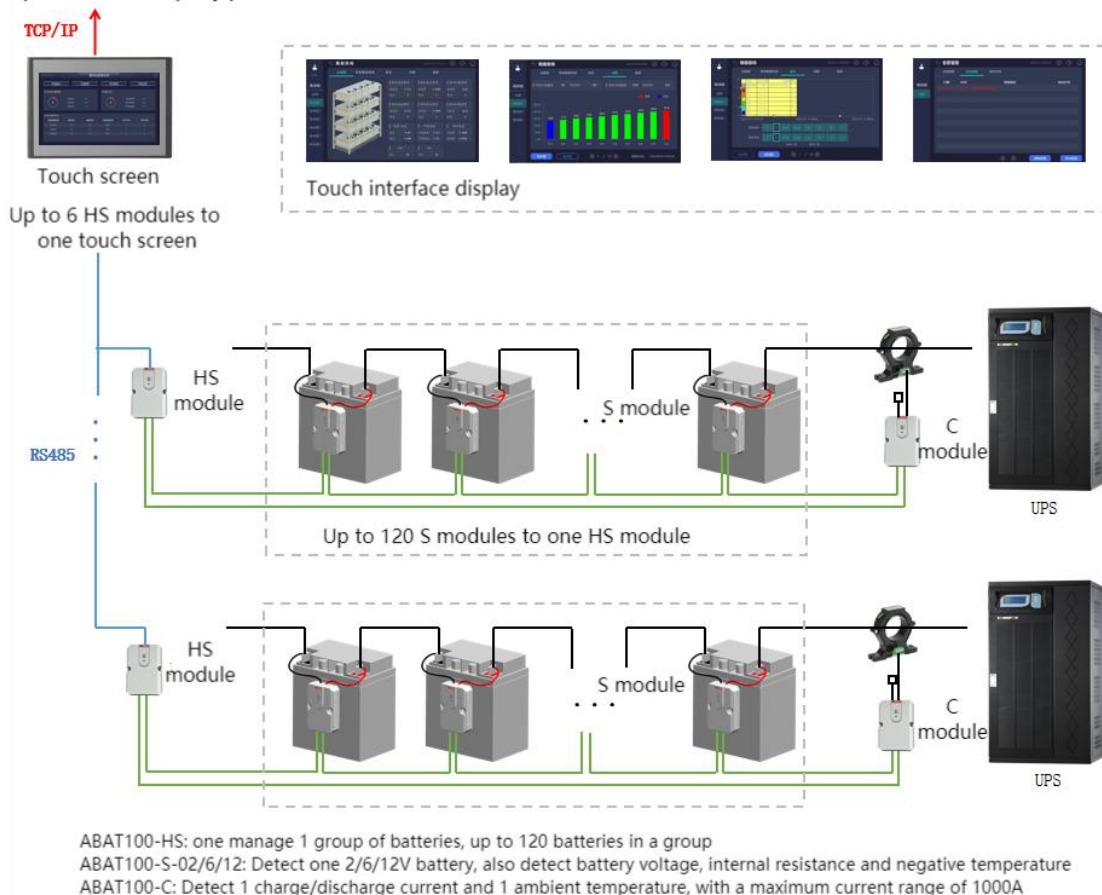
TCP/IP

Touch screen

Up to 6 HS modules to one touch screen

Touch interface display

RS485

HS module

S module

C module

UPS

Up to 120 S modules to one HS module

HS module

S module

C module

UPS

ABAT100-HS: one manage 1 group of batteries, up to 120 batteries in a group
ABAT100-S-02/6/12: Detect one 2/6/12V battery, also detect battery voltage, internal resistance and negative temperature
ABAT100-C: Detect 1 charge/discharge current and 1 ambient temperature, with a maximum current range of 1000A